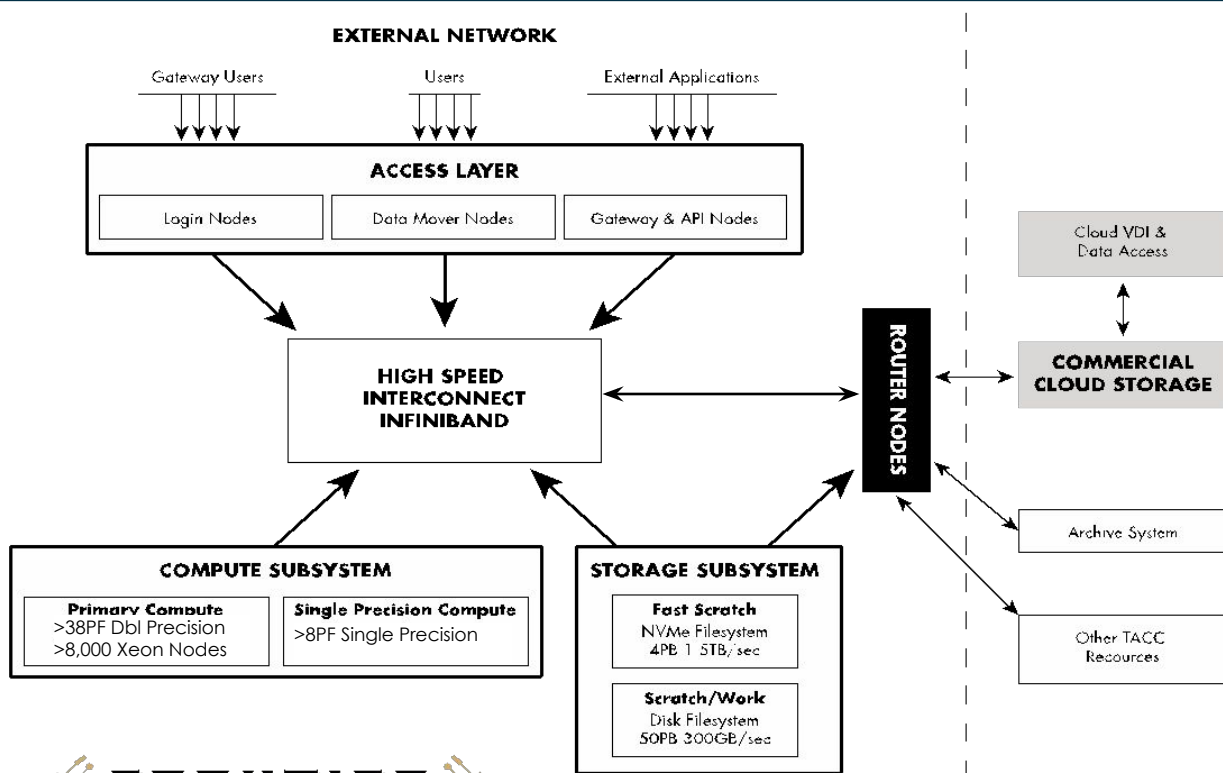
EXTERNAL NETWORK

Gateway Users

Users

External Applications

ACCESS LAYER

Login Nodes

Data Mover Nodes

Gateway & API Nodes

HIGH SPEED INTERCONNECT INFINIBAND

ROUTER NODES

Cloud VDI & Data Access

COMMERCIAL CLOUD STORAGE

Archive System

Other TACC Resources

COMPUTE SUBSYSTEM

Primary Compute
>38PF Dbl Precision
>8,000 Xeon Nodes

Single Precision Compute
>8PF Single Precision

STORAGE SUBSYSTEM

Fast Scratch
NVMe Filesystem
4PB 1.5TB/sec

Scratch/Work
Disk Filesystem
50PB 300GB/sec